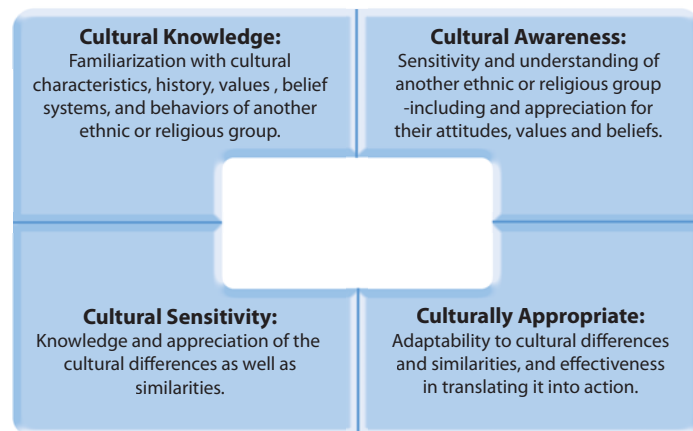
Cultural Knowledge:
Familiarization with cultural characteristics, history, values , belief systems, and behaviors of another ethnic or religious group.

Cultural Awareness:
Sensitivity and understanding of another ethnic or religious group -including and appreciation for their attitudes, values and beliefs.

Cultural Sensitivity:
Knowledge and appreciation of the cultural differences as well as similarities.

Culturally Appropriate:
Adaptability to cultural differences and similarities, and effectiveness in translating it into action.